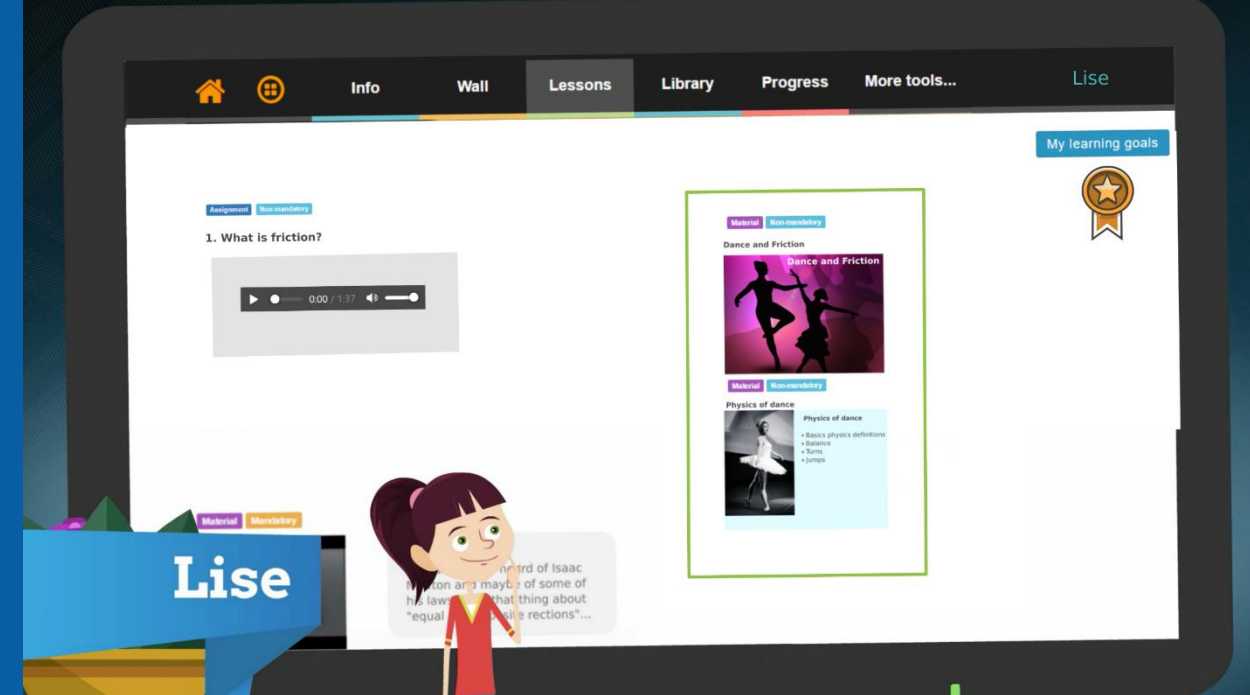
Info
Wall
Lessons
Library
Progress
More tools...
Lise

My learning goals

Assignment Non-mandatory
1. What is friction?

0:00 / 1:37

Material Non-mandatory
Dance and Friction
Dance and Friction

Material Non-mandatory
Physics of dance
Physics of dance
• Basics physics definitions
• Balance
• Turns
• Jumps

Material Mandatory

Lise

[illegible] heard of Isaac N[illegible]ton and maybe of some of his laws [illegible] that thing about "equal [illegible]site rections"...